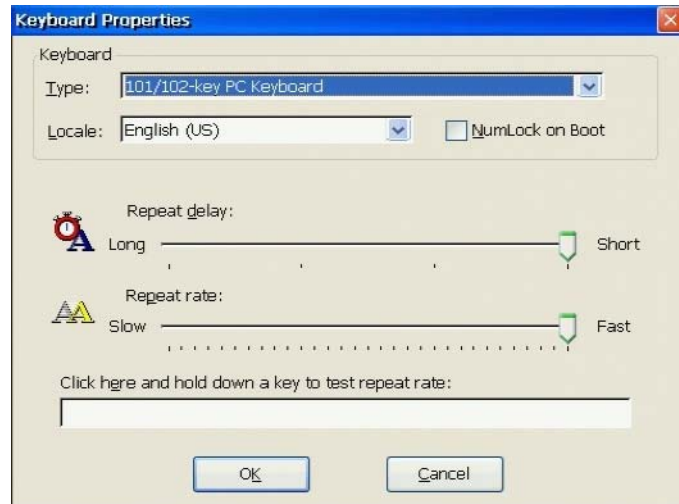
Keyboard Properties

Keyboard

Type: 101/102-key PC Keyboard

Locale: English (US)

NumLock on Boot

Repeat delay:

Long

Short

Repeat rate:

Slow

Fast

Click here and hold down a key to test repeat rate:

OK

Cancel